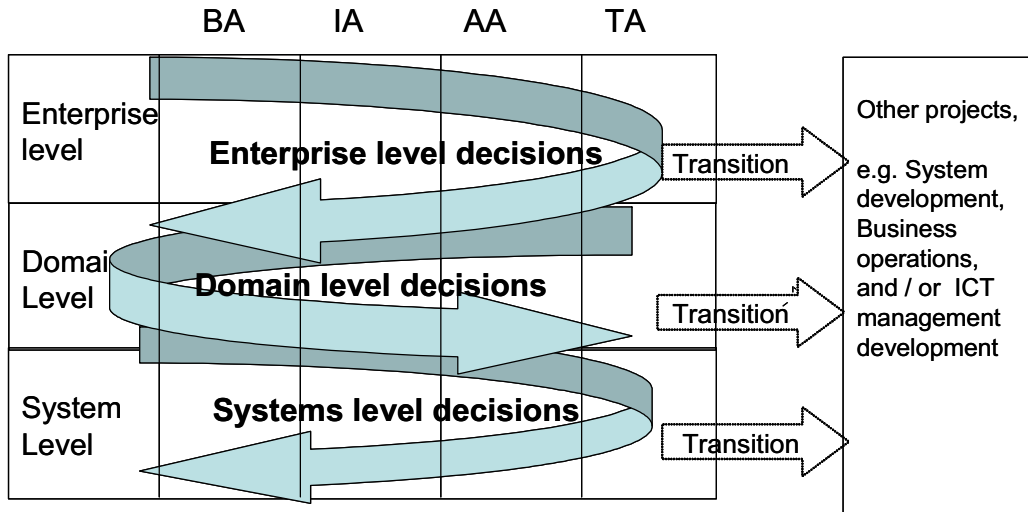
BA IA AA TA

Enterprise level

Enterprise level decisions

Transition

Domai Level

Domain level decisions

Transition

System Level

Systems level decisions

Transition

Other projects,

e.g. System development, Business operations, and / or ICT management development